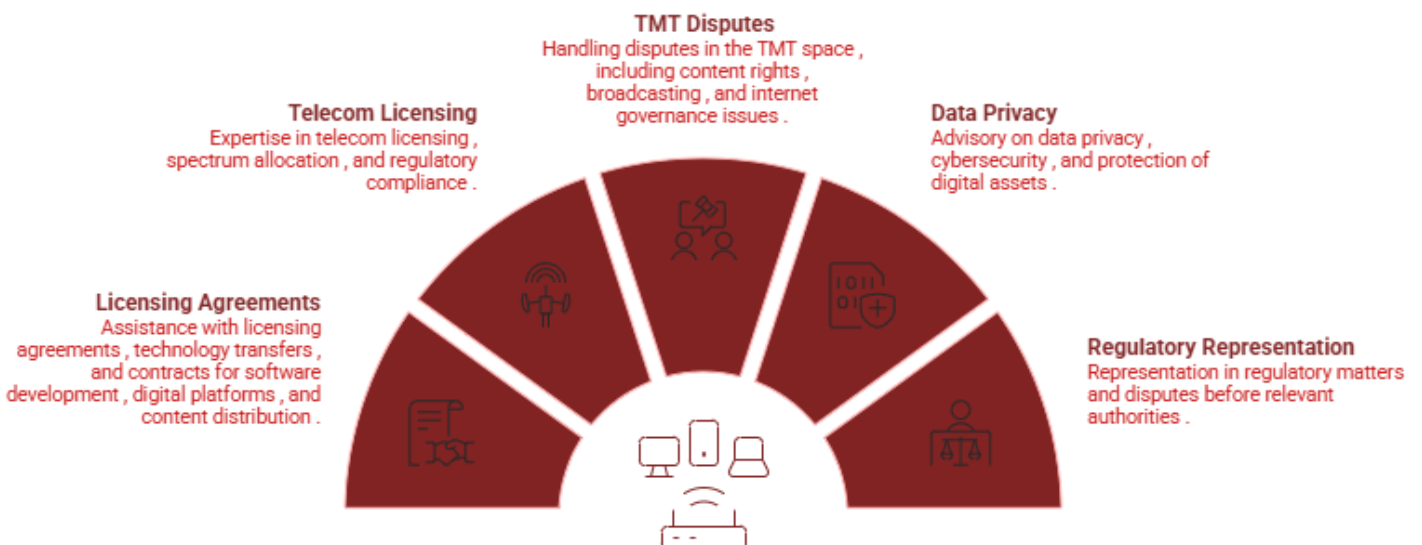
TMT Disputes
Handling disputes in the TMT space , including content rights , broadcasting , and internet governance issues .

Telecom Licensing
Expertise in telecom licensing , spectrum allocation , and regulatory compliance .

Data Privacy
Advisory on data privacy , cybersecurity , and protection of digital assets .

Licensing Agreements
Assistance with licensing agreements , technology transfers , and contracts for software development , digital platforms , and content distribution .

Regulatory Representation
Representation in regulatory matters and disputes before relevant authorities .